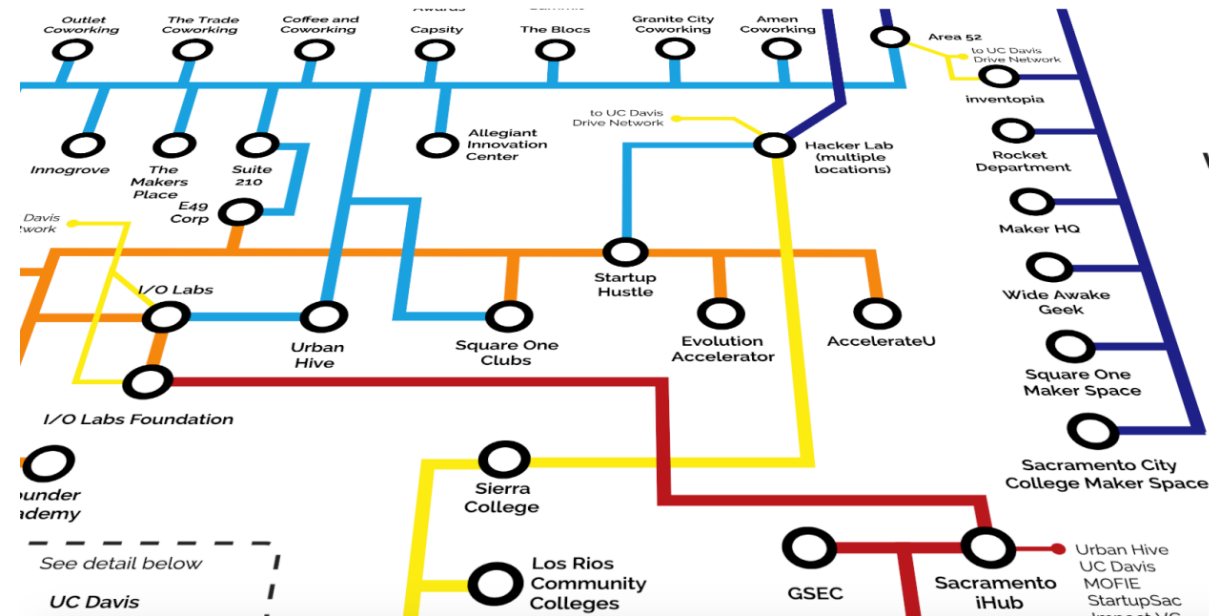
Outlet Coworking
The Trade Coworking
Coffee and Coworking
Awards
Capsity
The Blocs
Granite City Coworking
Amen Coworking
Area 52
to UC Davis Drive Network
inventopia
Innogrove
The Makers Place
Suite 210
E49 Corp
Allegiant Innovation Center
to UC Davis Drive Network
Hacker Lab (multiple locations)
Rocket Department
Maker HQ
Davis
twork
Startup Hustle
Wide Awake Geek
I/O Labs
Urban Hive
Square One Clubs
Evolution Accelerator
AccelerateU
Square One Maker Space
I/O Labs Foundation
Sacramento City College Maker Space
ounder
ademy
Sierra College
See detail below
UC Davis
Los Rios Community Colleges
GSEC
Sacramento iHub
Urban Hive
UC Davis
MOFIE
StartupSac
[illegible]